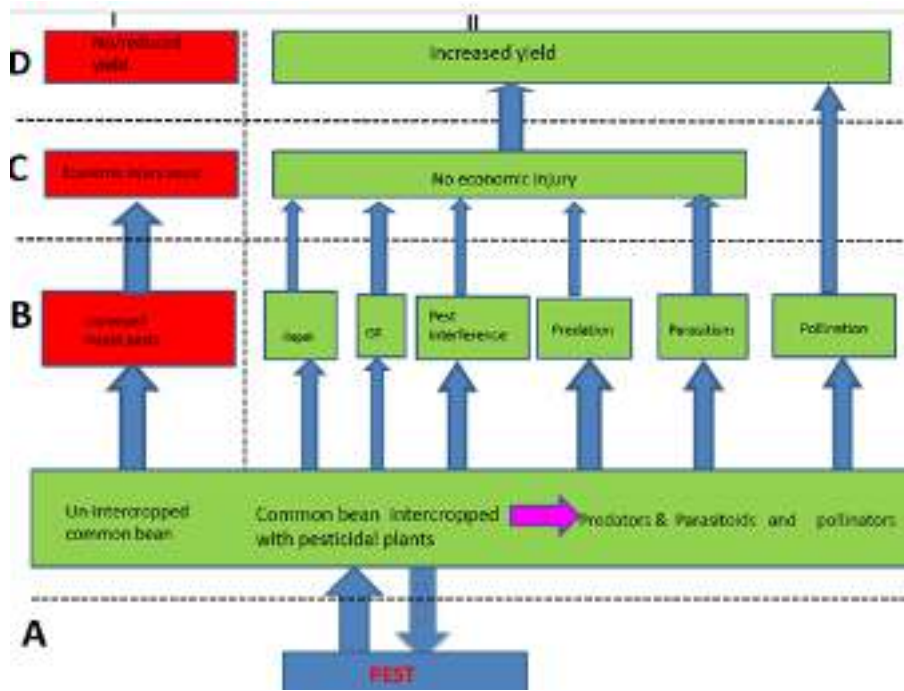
I

II

D

No/reduced yield

Increased yield

C

Economic injury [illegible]

No economic injury

B

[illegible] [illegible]

Repel

OF

Pest interference

Predation

Parasitism

Pollination

Un-intercropped common bean

Common bean intercropped with pesticidal plants

Predators & Parasitoids and pollinators

A

PEST